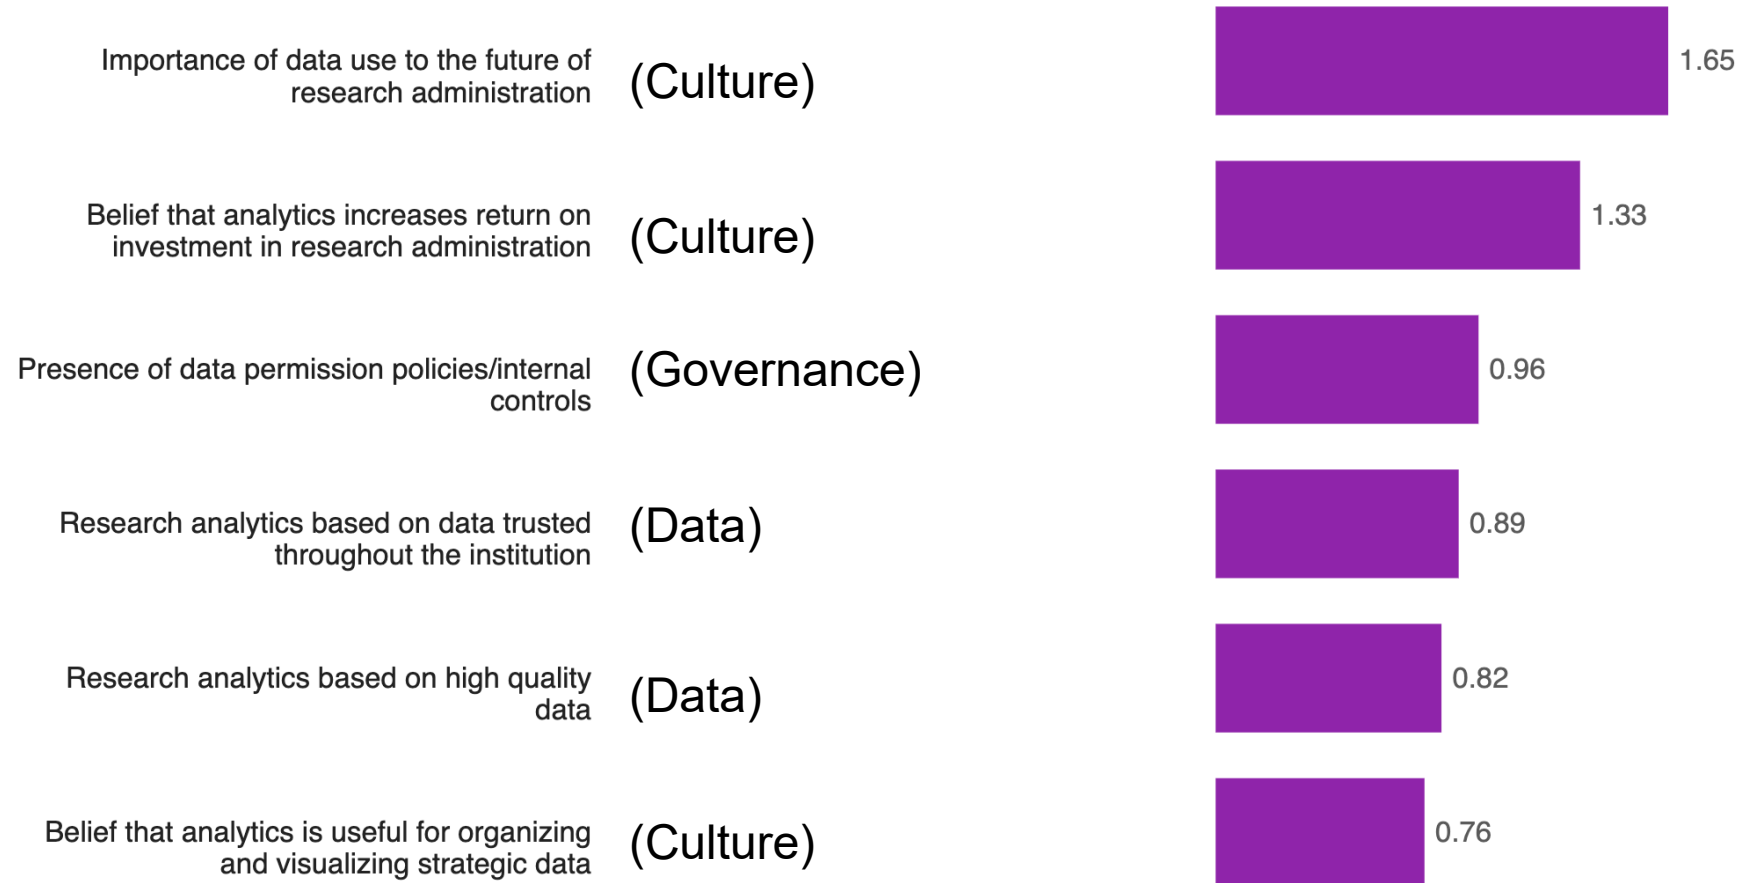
Importance of data use to the future of research administration (Culture) 1.65

Belief that analytics increases return on investment in research administration (Culture) 1.33

Presence of data permission policies/internal controls (Governance) 0.96

Research analytics based on data trusted throughout the institution (Data) 0.89

Research analytics based on high quality data (Data) 0.82

Belief that analytics is useful for organizing and visualizing strategic data (Culture) 0.76